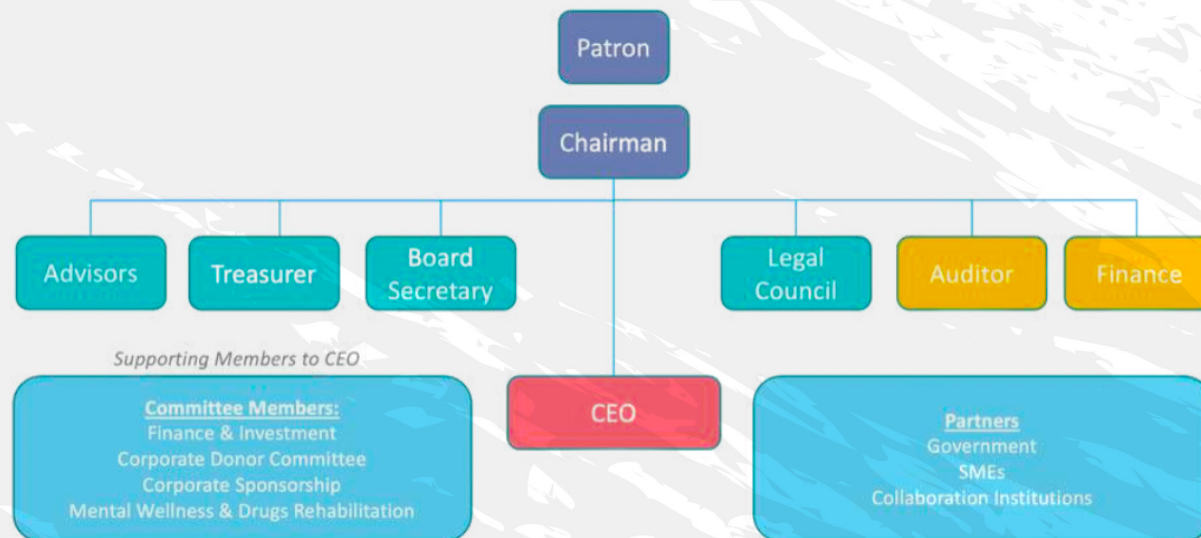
Patron

Chairman

Advisors

Treasurer

Board Secretary

Legal Council

Auditor

Finance

Supporting Members to CEO

Committee Members:
Finance & Investment
Corporate Donor Committee
Corporate Sponsorship
Mental Wellness & Drugs Rehabilitation

CEO

Partners
Government
SMEs
Collaboration Institutions